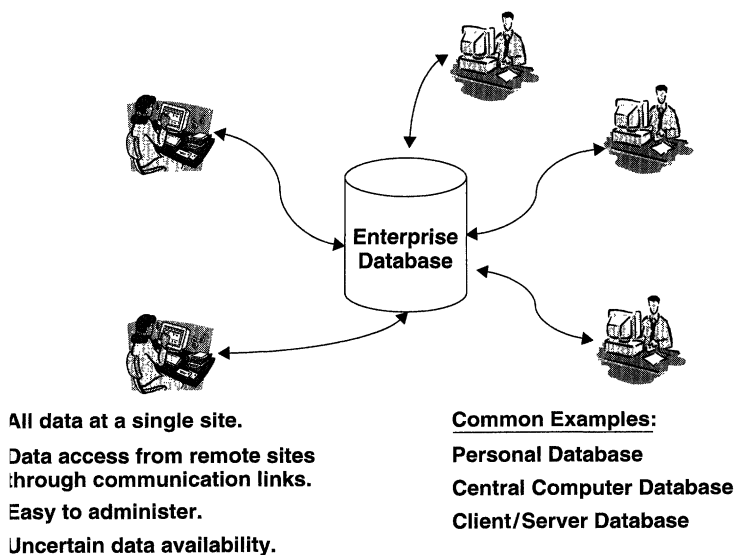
Enterprise Database

All data at a single site.

Data access from remote sites through communication links.

Easy to administer.

Uncertain data availability.

Common Examples:

Personal Database

Central Computer Database

Client/Server Database